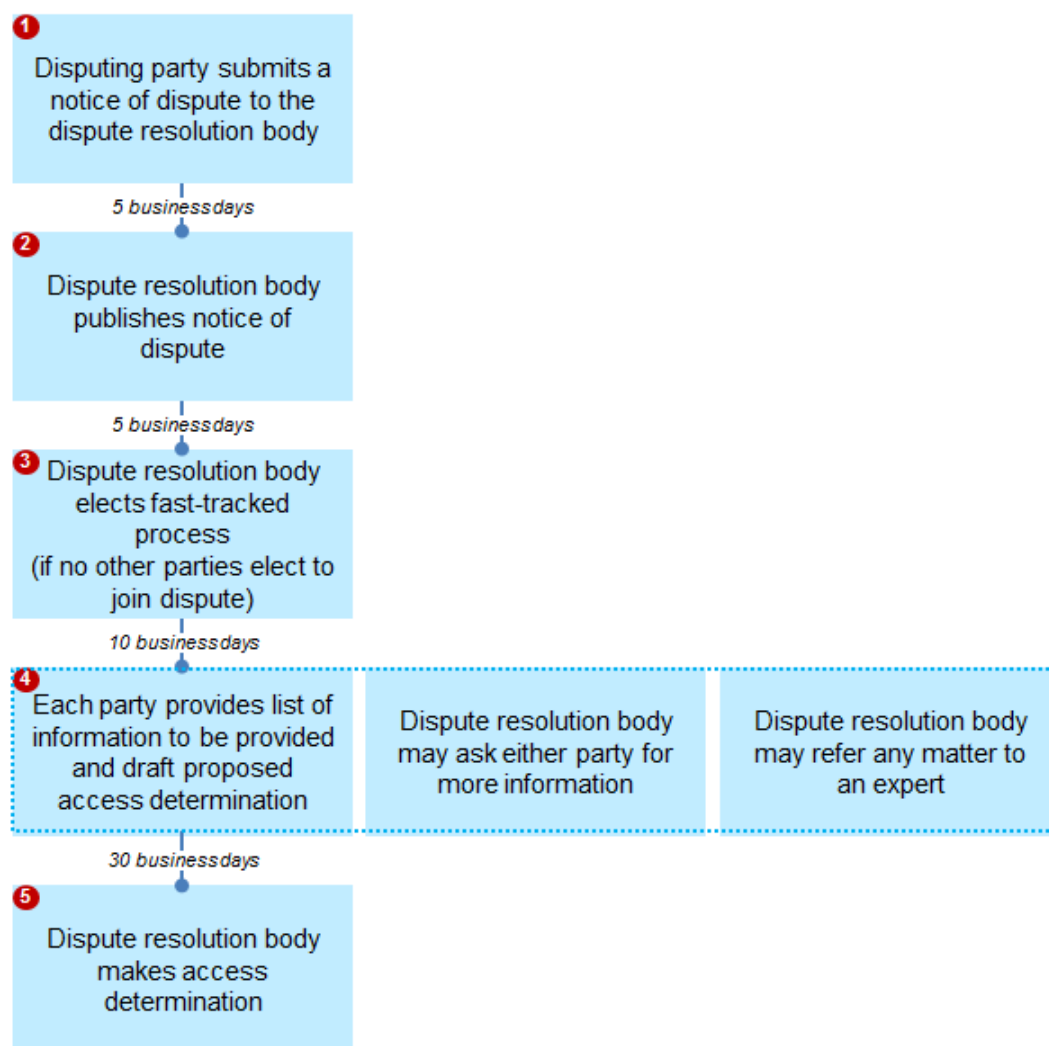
1
Disputing party submits a notice of dispute to the dispute resolution body

5 businessdays

2
Dispute resolution body publishes notice of dispute

5 businessdays

3
Dispute resolution body elects fast-tracked process
(if no other parties elect to join dispute)

10 businessdays

4
Each party provides list of information to be provided and draft proposed access determination

Dispute resolution body may ask either party for more information

Dispute resolution body may refer any matter to an expert

30 businessdays

5
Dispute resolution body makes access determination